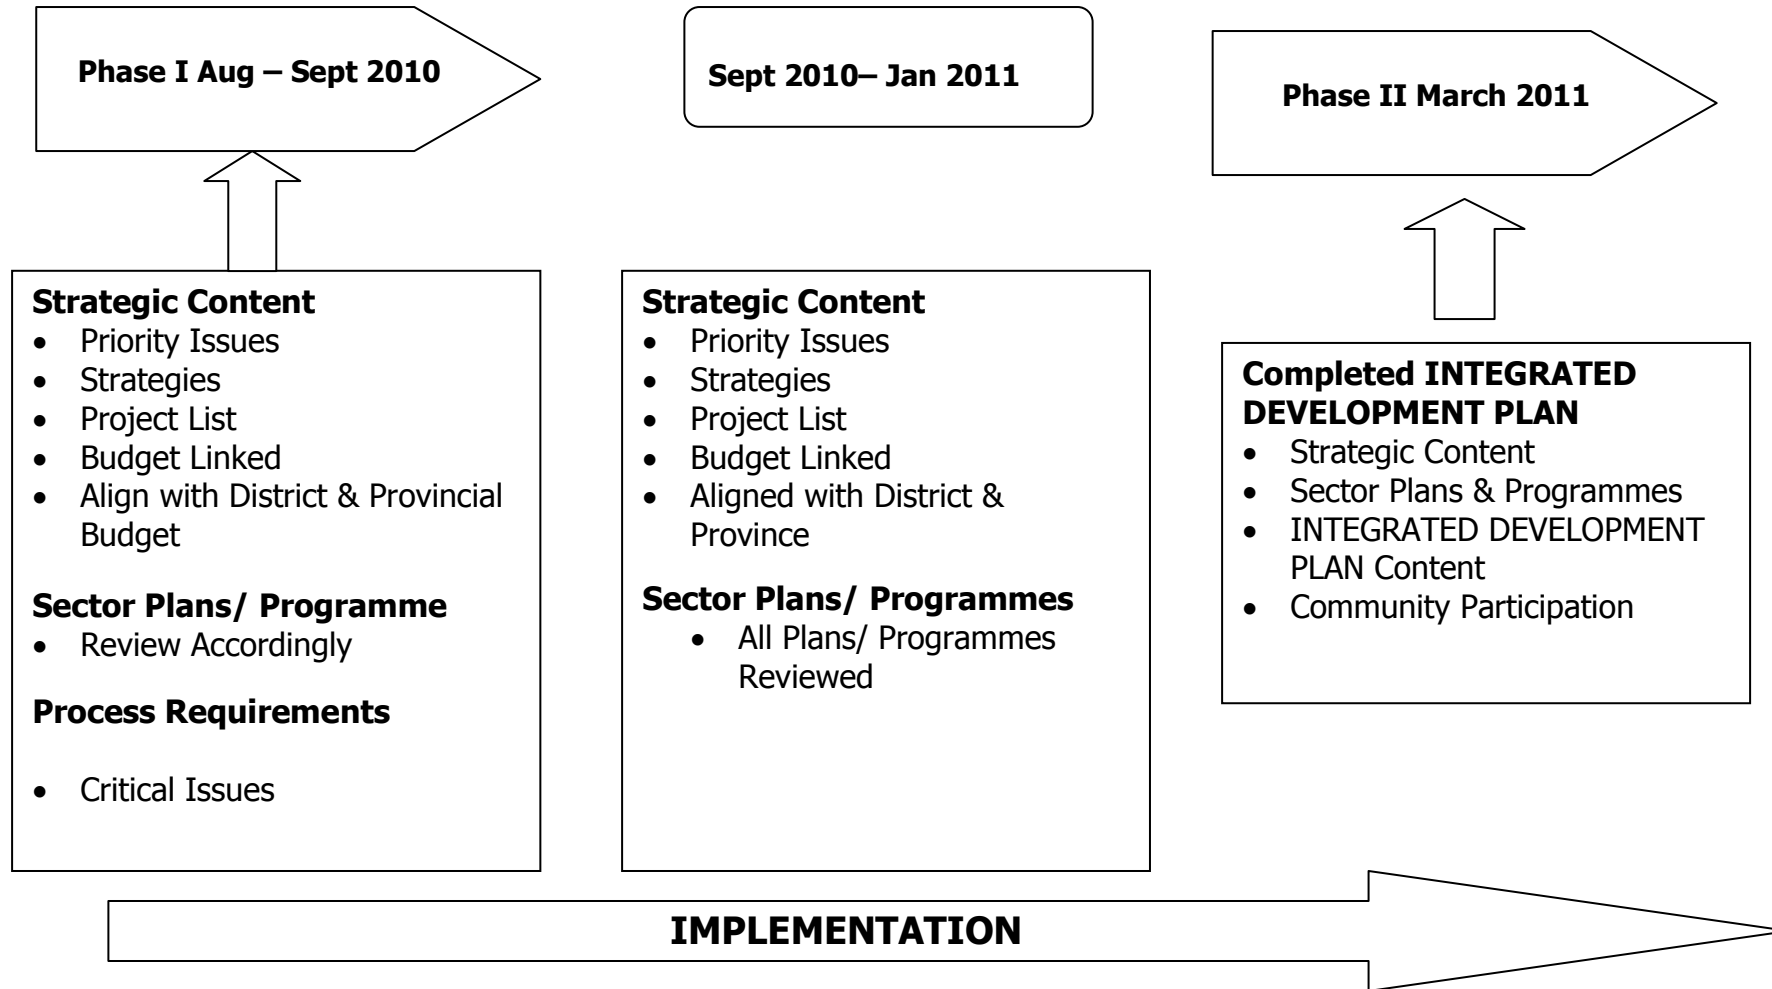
Phase I Aug – Sept 2010

Sept 2010– Jan 2011

Phase II March 2011

**Strategic Content**
- Priority Issues
- Strategies
- Project List
- Budget Linked
- Align with District & Provincial Budget

**Sector Plans/ Programme**
- Review Accordingly

**Process Requirements**

- Critical Issues

**Strategic Content**
- Priority Issues
- Strategies
- Project List
- Budget Linked
- Aligned with District & Province

**Sector Plans/ Programmes**
- All Plans/ Programmes Reviewed

**Completed INTEGRATED DEVELOPMENT PLAN**
- Strategic Content
- Sector Plans & Programmes
- INTEGRATED DEVELOPMENT PLAN Content
- Community Participation

IMPLEMENTATION